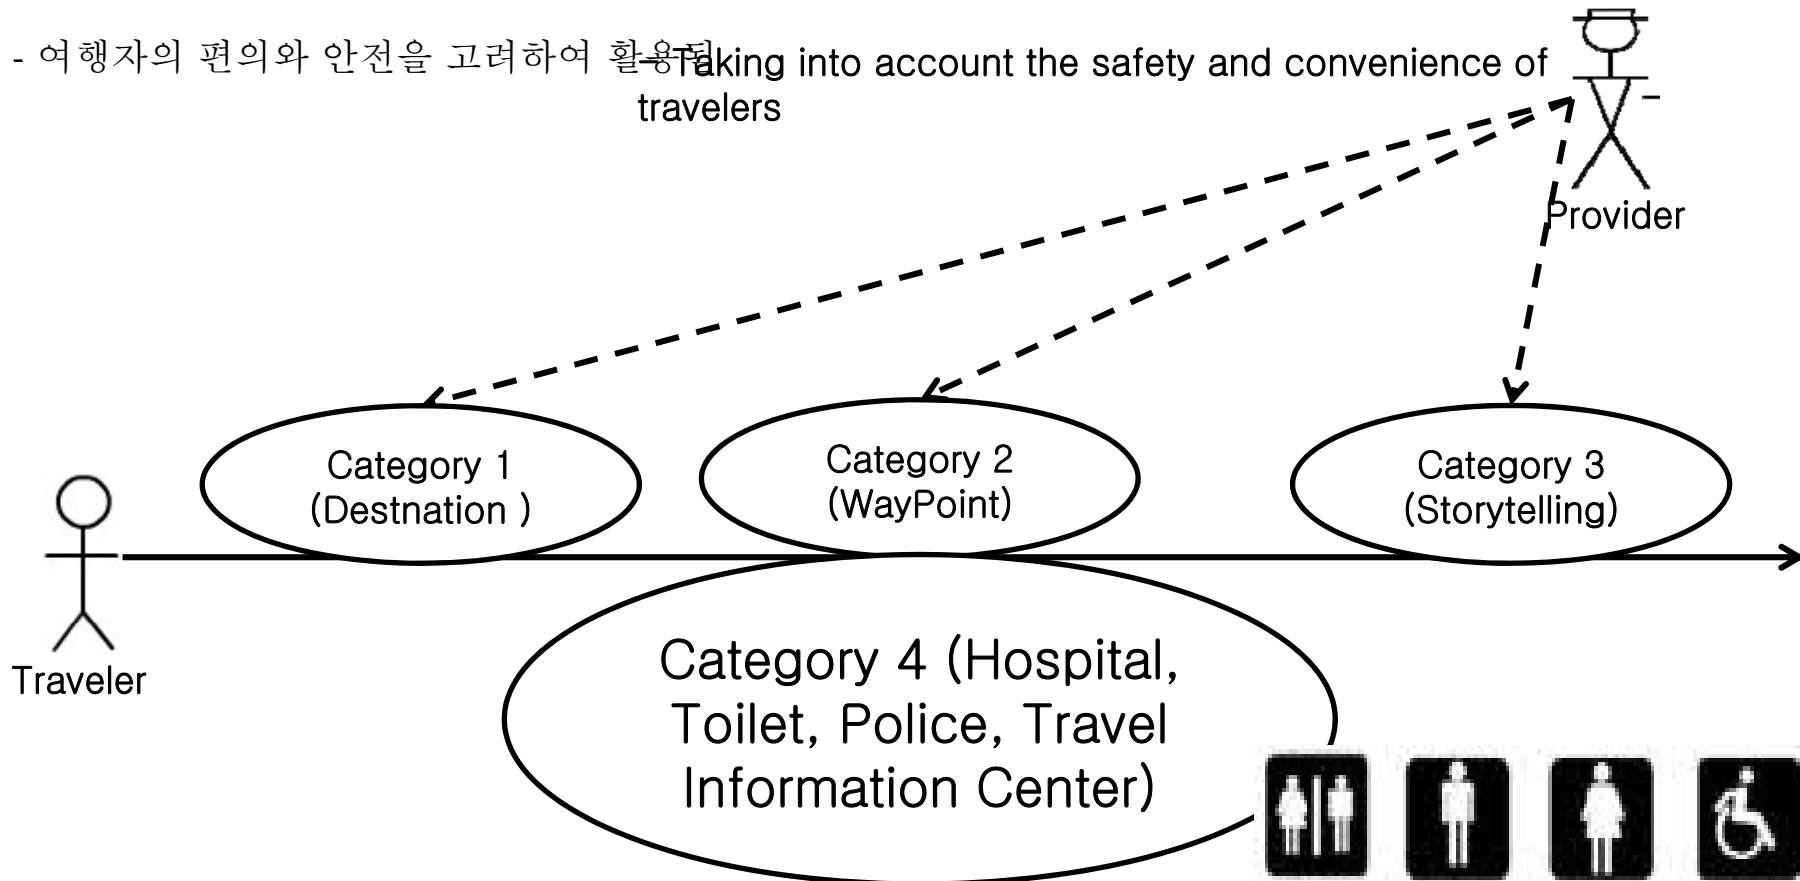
- 여행자의 편의와 안전을 고려하여 활용될 - Taking into account the safety and convenience of travelers

Provider

Category 1
(Destnation )

Category 2
(WayPoint)

Category 3
(Storytelling)

Traveler

Category 4 (Hospital, Toilet, Police, Travel Information Center)